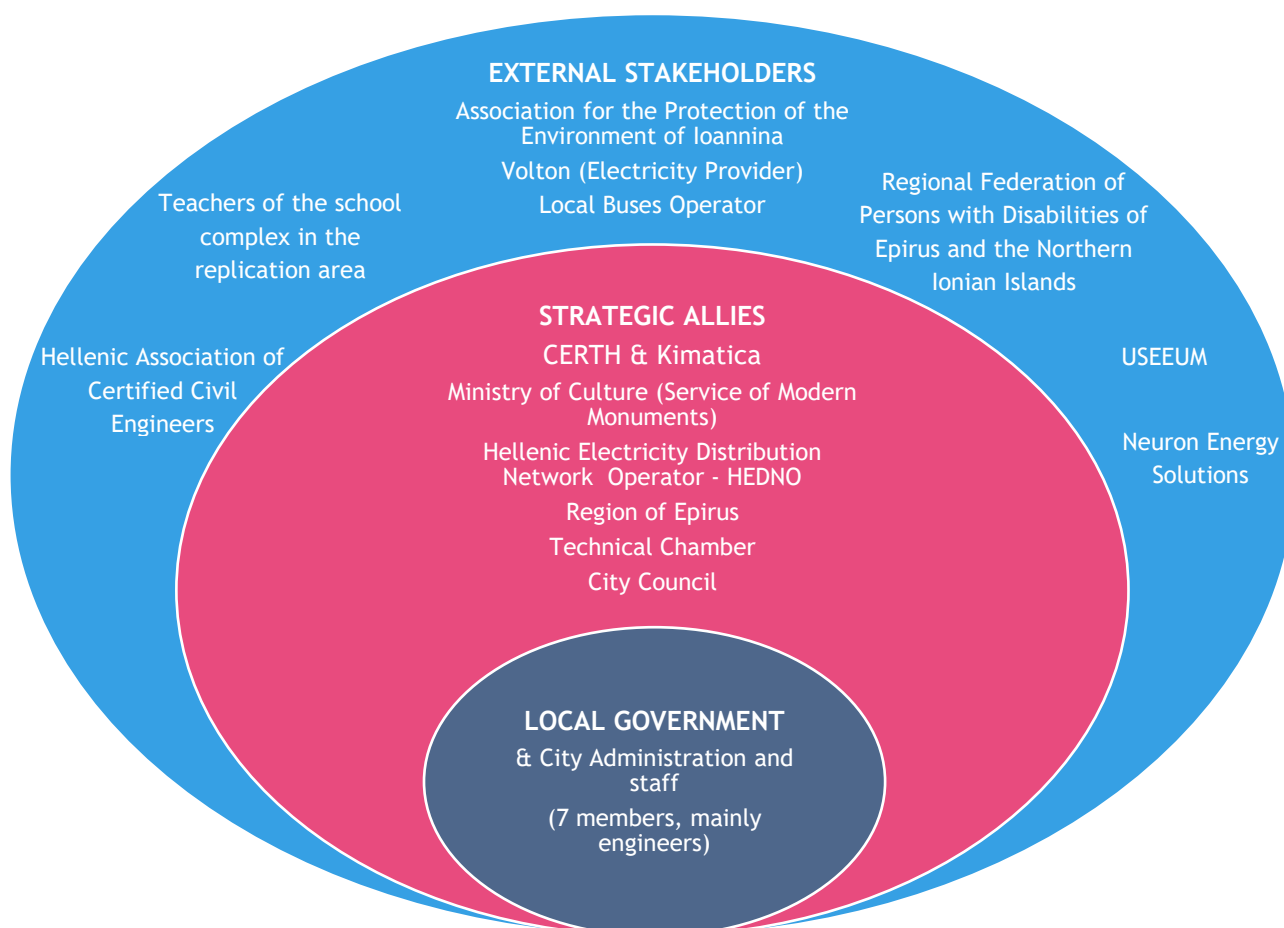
EXTERNAL STAKEHOLDERS

Association for the Protection of the Environment of Ioannina

Volton (Electricity Provider)

Local Buses Operator

Teachers of the school complex in the replication area

Regional Federation of Persons with Disabilities of Epirus and the Northern Ionian Islands

Hellenic Association of Certified Civil Engineers

USEEUM

Neuron Energy Solutions

STRATEGIC ALLIES

CERTH & Kimatica

Ministry of Culture (Service of Modern Monuments)

Hellenic Electricity Distribution Network Operator - HEDNO

Region of Epirus

Technical Chamber

City Council

LOCAL GOVERNMENT

& City Administration and staff

(7 members, mainly engineers)